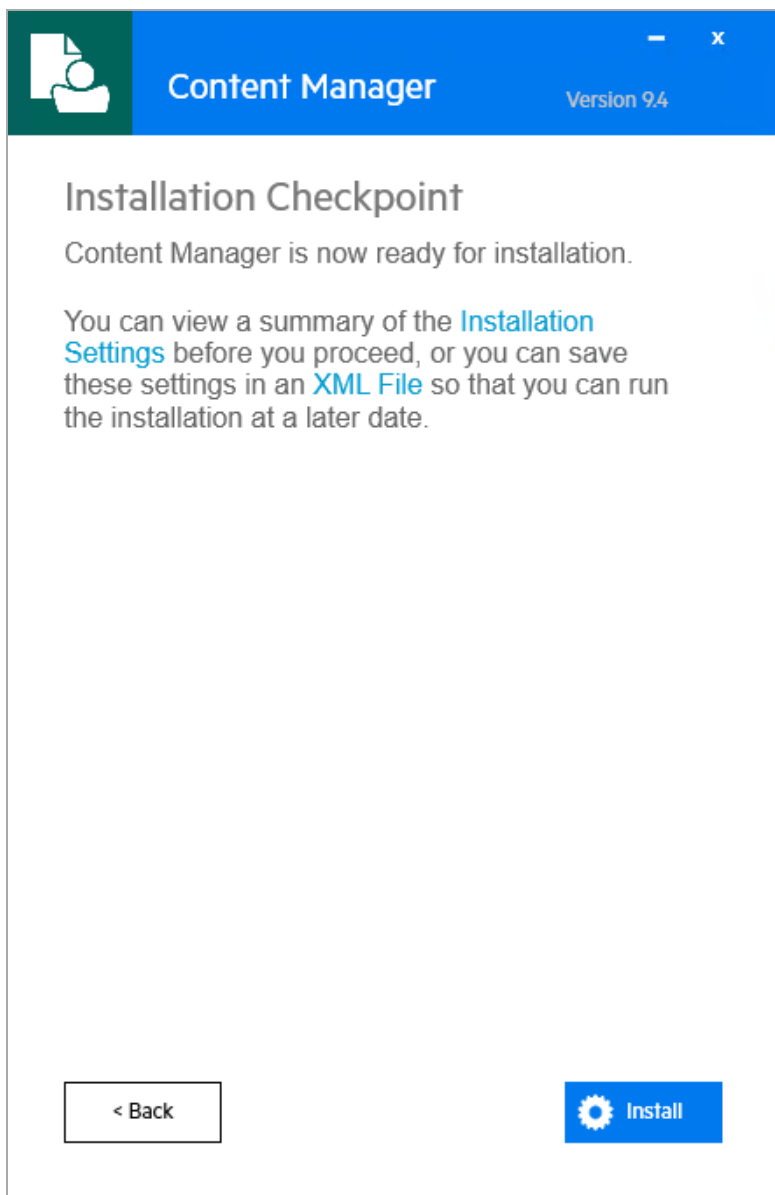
Content Manager

Version 9.4

x

Installation Checkpoint

Content Manager is now ready for installation.

You can view a summary of the Installation Settings before you proceed, or you can save these settings in an XML File so that you can run the installation at a later date.

< Back

Install